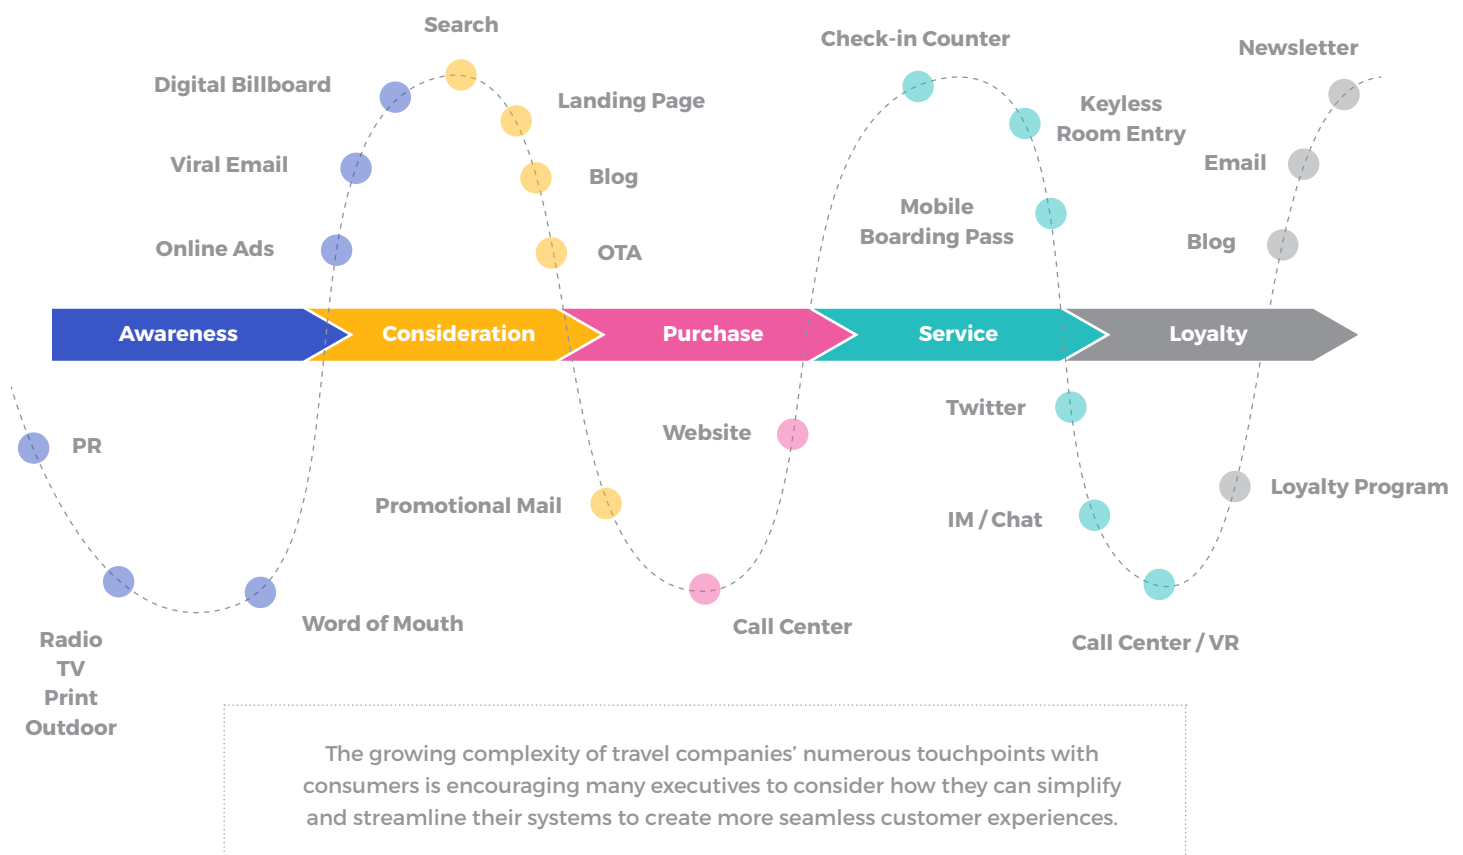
Search

Digital Billboard

Landing Page

Viral Email

Blog

Online Ads

OTA

Check-in Counter

Keyless Room Entry

Mobile Boarding Pass

Newsletter

Email

Blog

Awareness

Consideration

Purchase

Service

Loyalty

PR

Radio
TV
Print
Outdoor

Word of Mouth

Promotional Mail

Website

Call Center

Twitter

IM / Chat

Call Center / VR

Loyalty Program

The growing complexity of travel companies' numerous touchpoints with consumers is encouraging many executives to consider how they can simplify and streamline their systems to create more seamless customer experiences.